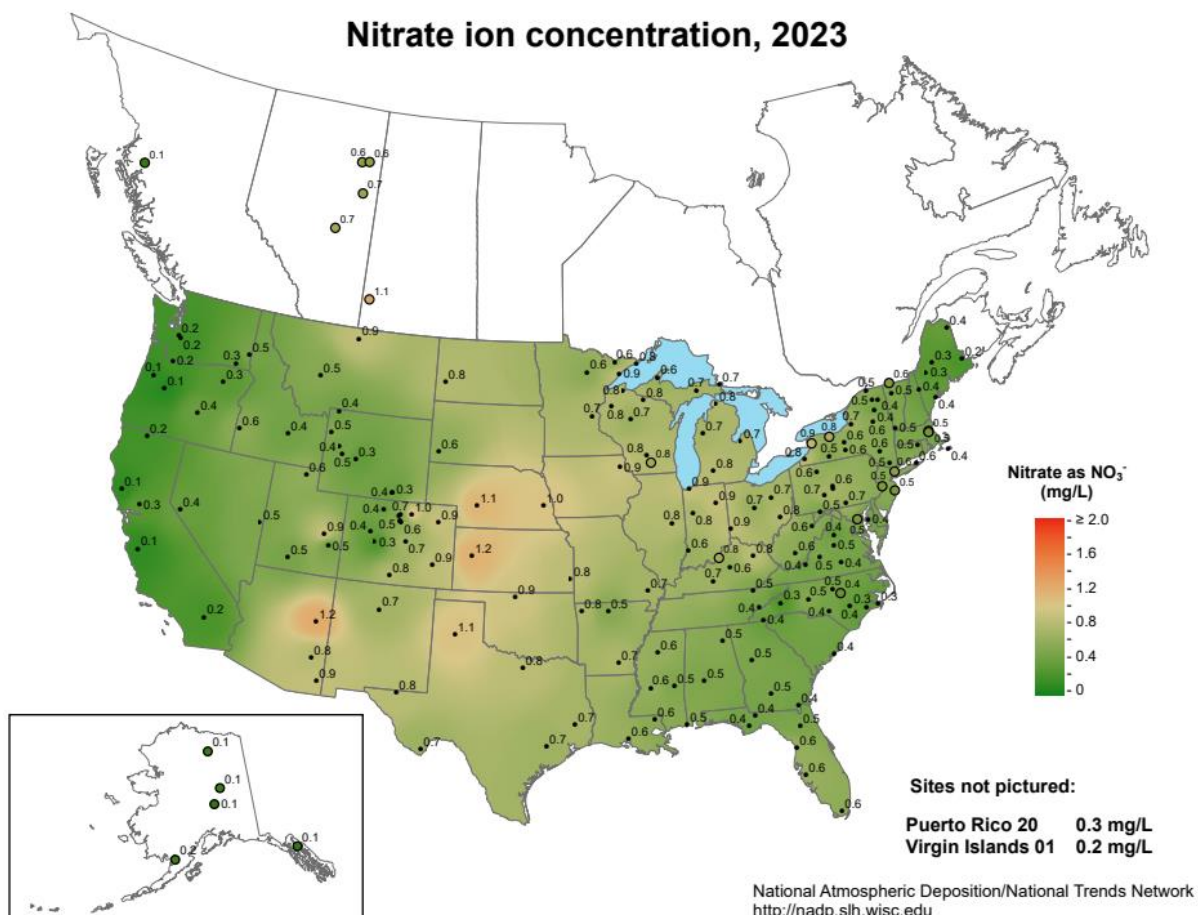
Nitrate ion concentration, 2023

0.1
0.6 0.6
0.7
0.7
1.1
0.9
0.2
0.2
0.2
0.3
0.5
0.1
0.1
0.3
0.5
0.8
0.6 0.6
0.9
0.6
0.7
0.4
0.6
0.4
0.4
0.5
0.2
0.4
0.3
0.5
0.6
0.6
0.1
0.3
0.4
0.5
0.4 0.3
1.1
1.0
0.1
0.5
0.9
0.5
0.3
0.7
1.0
0.6
0.7
0.9
1.2
0.8
0.2
1.2
0.7
0.8
0.9
1.1
0.8
0.9
0.8
0.7
0.8
0.7

Nitrate as $NO_3^-$ (mg/L)
≥ 2.0
1.6
1.2
0.8
0.4
0

0.1
0.1
0.1
0.2
0.1

Sites not pictured:
Puerto Rico 20 0.3 mg/L
Virgin Islands 01 0.2 mg/L

National Atmospheric Deposition/National Trends Network
http://nadp.slh.wisc.edu